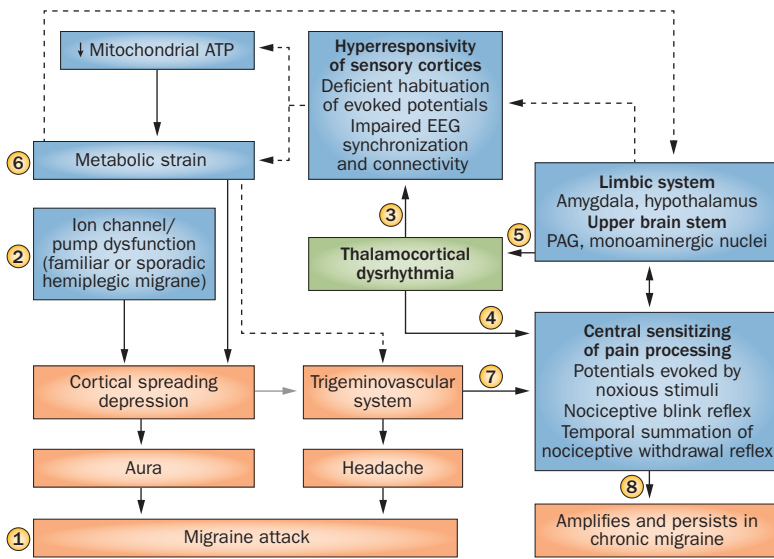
↓ Mitochondrial ATP

Hyperresponsivity of sensory cortices
Deficient habituation of evoked potentials
Impaired EEG synchronization and connectivity

6 Metabolic strain

Limbic system
Amygdala, hypothalamus
Upper brain stem
PAG, monoaminergic nuclei

2 Ion channel/ pump dysfunction (familiar or sporadic hemiplegic migrane)

3

Thalamocortical dysrhythmia

5

4

Central sensitizing of pain processing
Potentials evoked by noxious stimuli
Nociceptive blink reflex
Temporal summation of nociceptive withdrawal reflex

Cortical spreading depression

Trigeminovascular system

7

Aura

Headache

8

1 Migraine attack

Amplifies and persists in chronic migraine